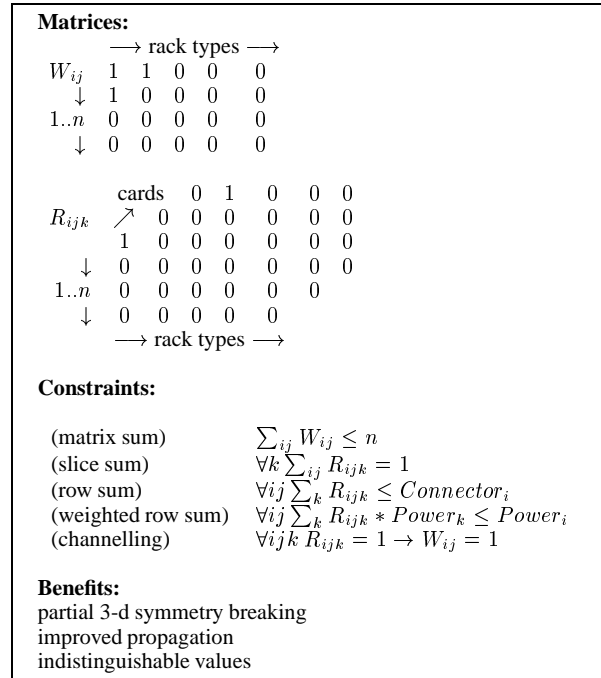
**Matrices:**

$\longrightarrow$ rack types $\longrightarrow$

$W_{ij}$ 1 1 0 0 0
$\downarrow$ 1 0 0 0 0
$1..n$ 0 0 0 0 0
$\downarrow$ 0 0 0 0 0

cards 0 1 0 0 0
$R_{ijk}$ $\nearrow$ 0 0 0 0 0 0
1 0 0 0 0 0 0
$\downarrow$ 0 0 0 0 0 0 0
$1..n$ 0 0 0 0 0 0
$\downarrow$ 0 0 0 0 0
$\longrightarrow$ rack types $\longrightarrow$

**Constraints:**

(matrix sum) $\sum_{ij} W_{ij} \leq n$
(slice sum) $\forall k \sum_{ij} R_{ijk} = 1$
(row sum) $\forall ij \sum_{k} R_{ijk} \leq Connector_i$
(weighted row sum) $\forall ij \sum_{k} R_{ijk} * Power_k \leq Power_i$
(channelling) $\forall ijk\, R_{ijk} = 1 \rightarrow W_{ij} = 1$

**Benefits:**
partial 3-d symmetry breaking
improved propagation
indistinguishable values